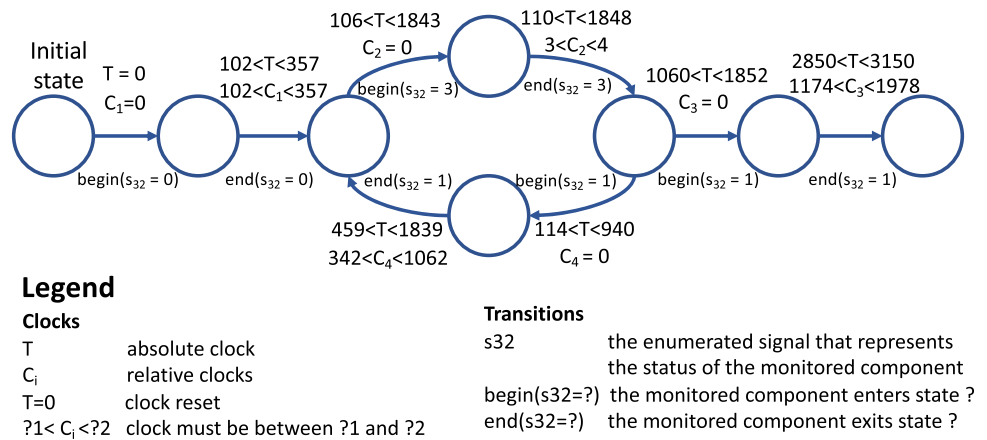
Initial state

T = 0
$C_1$=0

begin($s_{32}$ = 0)

102<T<357
102<$C_1$<357

end($s_{32}$ = 0)

106<T<1843
$C_2$ = 0

begin($s_{32}$ = 3)

110<T<1848
3<$C_2$<4

end($s_{32}$ = 3)

1060<T<1852
$C_3$ = 0

begin($s_{32}$ = 1)

2850<T<3150
1174<$C_3$<1978

end($s_{32}$ = 1)

begin($s_{32}$ = 1)

114<T<940
$C_4$ = 0

end($s_{32}$ = 1)

459<T<1839
342<$C_4$<1062

Legend

Clocks

| | |
|---|---|
| T | absolute clock |
| $C_i$ | relative clocks |
| T=0 | clock reset |
| ?1< $C_i$ <?2 | clock must be between ?1 and ?2 |

Transitions

| | |
|---|---|
| s32 | the enumerated signal that represents the status of the monitored component |
| begin(s32=?) | the monitored component enters state ? |
| end(s32=?) | the monitored component exits state ? |